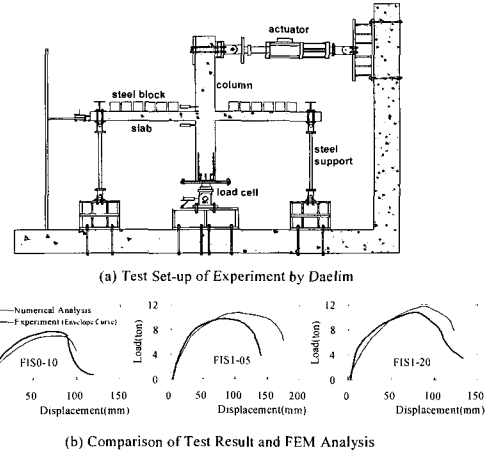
actuator

steel block

column

slab

steel support

load cell

(a) Test Set-up of Experiment by Daelim

Numerical Analysis
Experiment (Envelope Curve)

FIS0-10

50

100

150

Displacement(mm)

12

8

4

0

Load(ton)

FIS1-05

0

50

100

150

200

Displacement(mm)

12

8

4

0

Load(ton)

FIS1-20

0

50

100

150

Displacement(mm)

(b) Comparison of Test Result and FEM Analysis